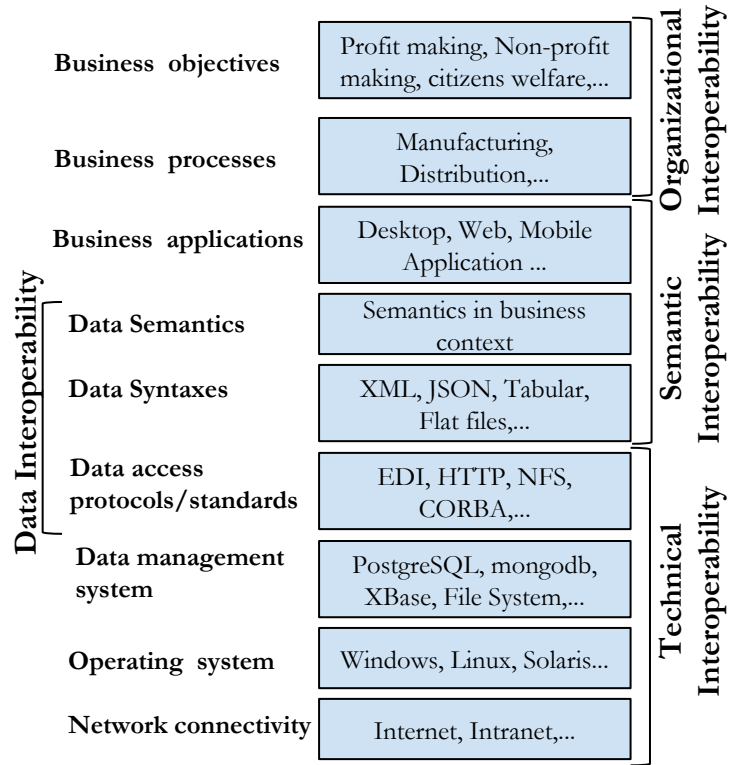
Business objectives

Profit making, Non-profit making, citizens welfare,...

Business processes

Manufacturing, Distribution,...

Business applications

Desktop, Web, Mobile Application ...

Data Semantics

Semantics in business context

Data Syntaxes

XML, JSON, Tabular, Flat files,...

Data access protocols/standards

EDI, HTTP, NFS, CORBA,...

Data management system

PostgreSQL, mongodb, XBase, File System,...

Operating system

Windows, Linux, Solaris...

Network connectivity

Internet, Intranet,...

Data Interoperability

Organizational Interoperability

Semantic Interoperability

Technical Interoperability